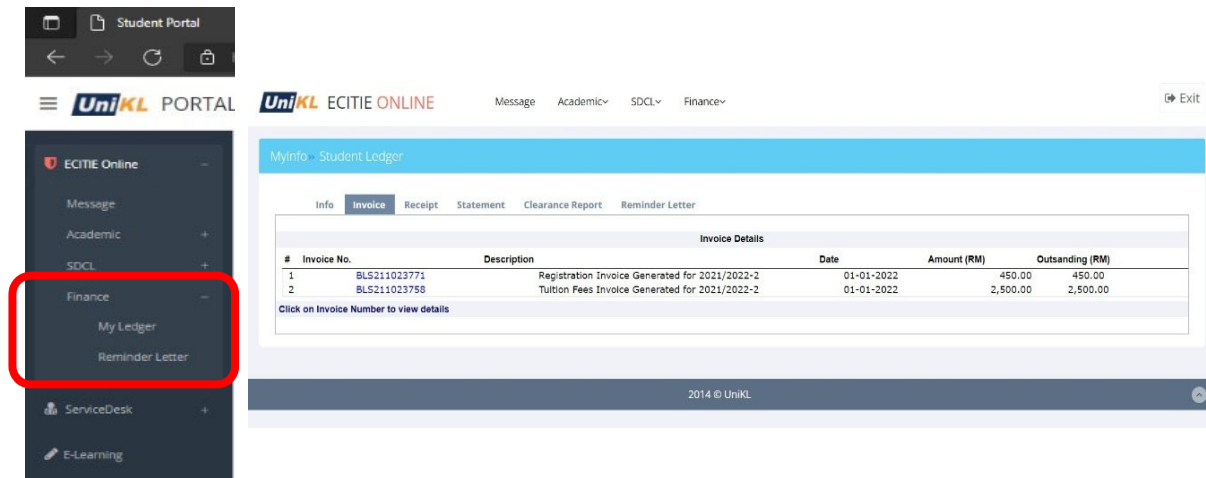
Student Portal

UniKL PORTAL

ECITIE Online

Message

Academic +

SDCL +

Finance −

My Ledger

Reminder Letter

ServiceDesk +

E-Learning

UniKL ECITIE ONLINE

Message Academic SDCL Finance

Exit

MyInfo » Student Ledger

Info Invoice Receipt Statement Clearance Report Reminder Letter

Invoice Details

| # | Invoice No. | Description | Date | Amount (RM) | Outsanding (RM) |
|---|---|---|---|---|---|
| 1 | BLS211023771 | Registration Invoice Generated for 2021/2022-2 | 01-01-2022 | 450.00 | 450.00 |
| 2 | BLS211023758 | Tuition Fees Invoice Generated for 2021/2022-2 | 01-01-2022 | 2,500.00 | 2,500.00 |

Click on Invoice Number to view details

2014 © UniKL